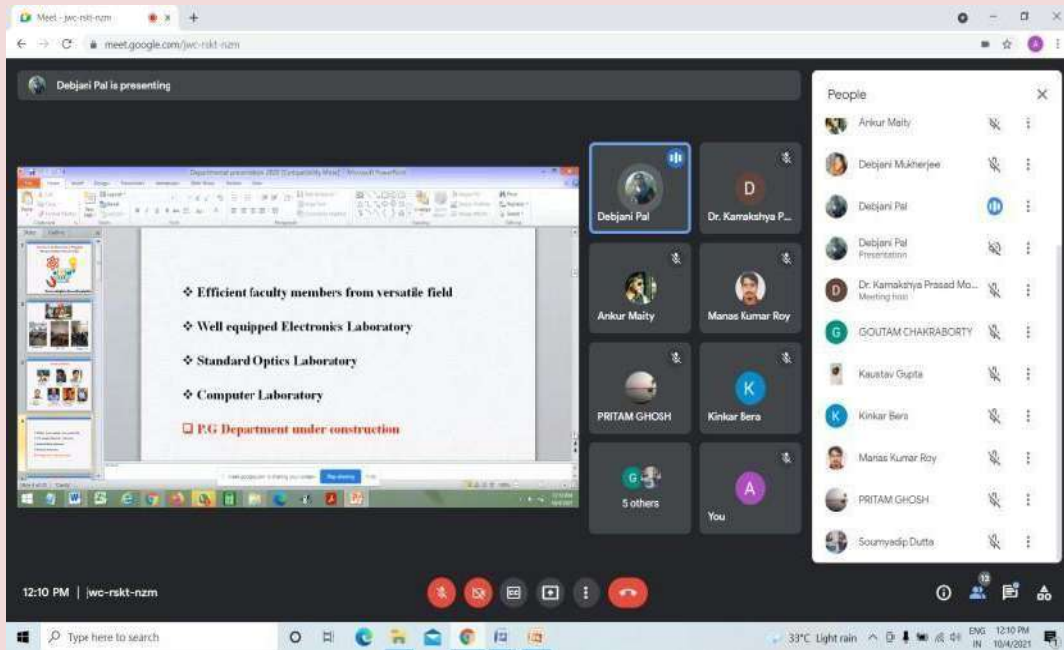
Meet - jwc-rskt-nzm

meet.google.com/jwc-rskt-nzm

Debjani Pal is presenting

Departmental presentation 2020 [Compatibility Mode] - Microsoft PowerPoint

❖ Efficient faculty members from versatile field

❖ Well equipped Electronics Laboratory

❖ Standard Optics Laboratory

❖ Computer Laboratory

❑ P.G Department under construction

Stop sharing

Debjani Pal

Dr. Kamakshya P...

Ankur Maity

Manas Kumar Roy

PRITAM GHOSH

Kinkar Bera

5 others

You

People

Ankur Maity

Debjani Mukherjee

Debjani Pal

Debjani Pal
Presentation

Dr. Kamakshya Prasad Mo...
Meeting host

GOUTAM CHAKRABORTY

Kaustav Gupta

Kinkar Bera

Manas Kumar Roy

PRITAM GHOSH

Soumyadip Dutta

12:10 PM | jwc-rskt-nzm

12

Type here to search

33°C Light rain

ENG IN

12:10 PM
10/4/2021